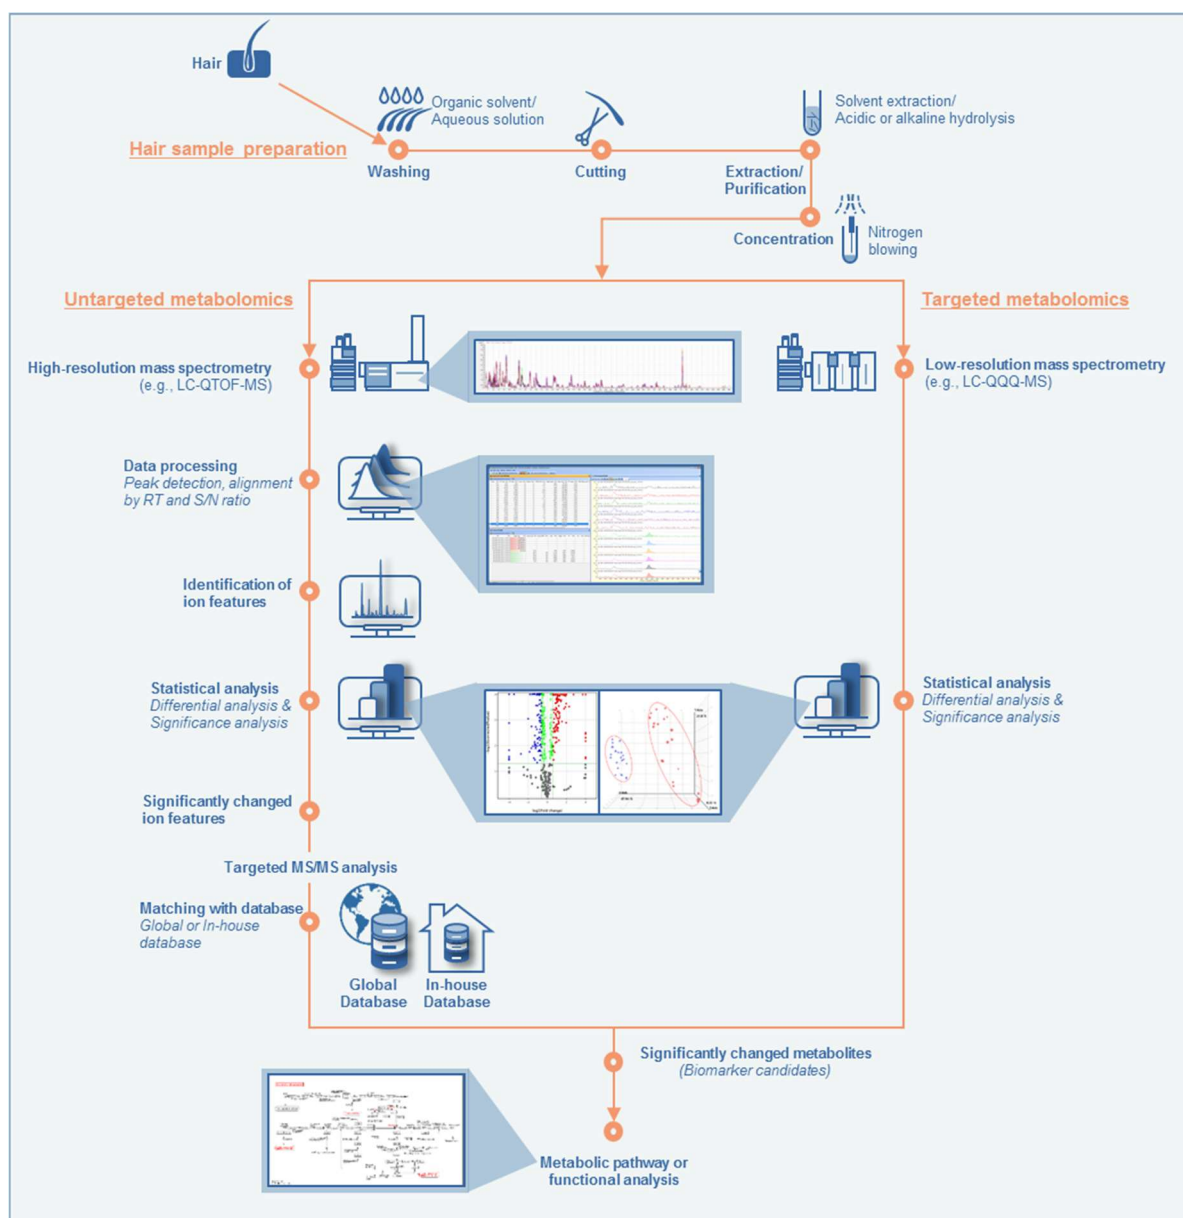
Hair

Organic solvent/
Aqueous solution

Solvent extraction/
Acidic or alkaline hydrolysis

Hair sample preparation

Washing

Cutting

Extraction/
Purification

Concentration

Nitrogen
blowing

Untargeted metabolomics

Targeted metabolomics

High-resolution mass spectrometry
(e.g., LC-QTOF-MS)

Low-resolution mass spectrometry
(e.g., LC-QQQ-MS)

Data processing
Peak detection, alignment by RT and S/N ratio

Identification of ion features

Statistical analysis
Differential analysis & Significance analysis

Statistical analysis
Differential analysis & Significance analysis

Significantly changed ion features

Targeted MS/MS analysis

Matching with database
Global or In-house database

Global
Database

In-house
Database

Significantly changed metabolites
(Biomarker candidates)

Metabolic pathway or functional analysis